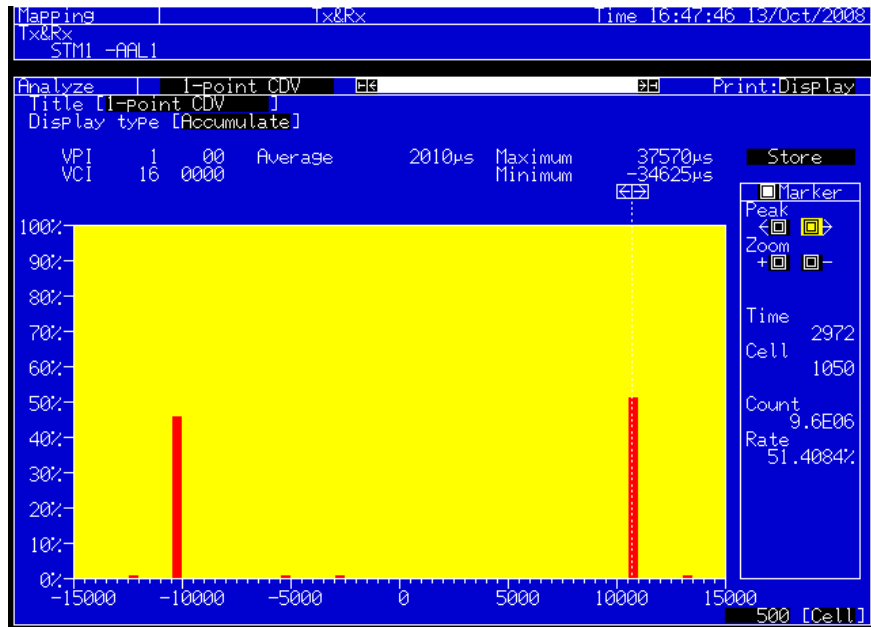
Mapping | Tx&Rx | Time 16:47:46 13/Oct/2008
Tx&Rx
STM1 -AAL1

Analyze | 1-point CDV | Print:Display
Title [1-point CDV ]
Display type [Accumulate]

VPI 1 00 Average 2010μs Maximum 37570μs
VCI 16 0000 Minimum -34625μs

Store

Marker
Peak
Zoom
+ -

Time
2972
Cell
1050

Count
9.6E06
Rate
51.4084%

100%
90%
80%
70%
60%
50%
40%
30%
20%
10%
0%
-15000 -10000 -5000 0 5000 10000 15000
500 [Cell]